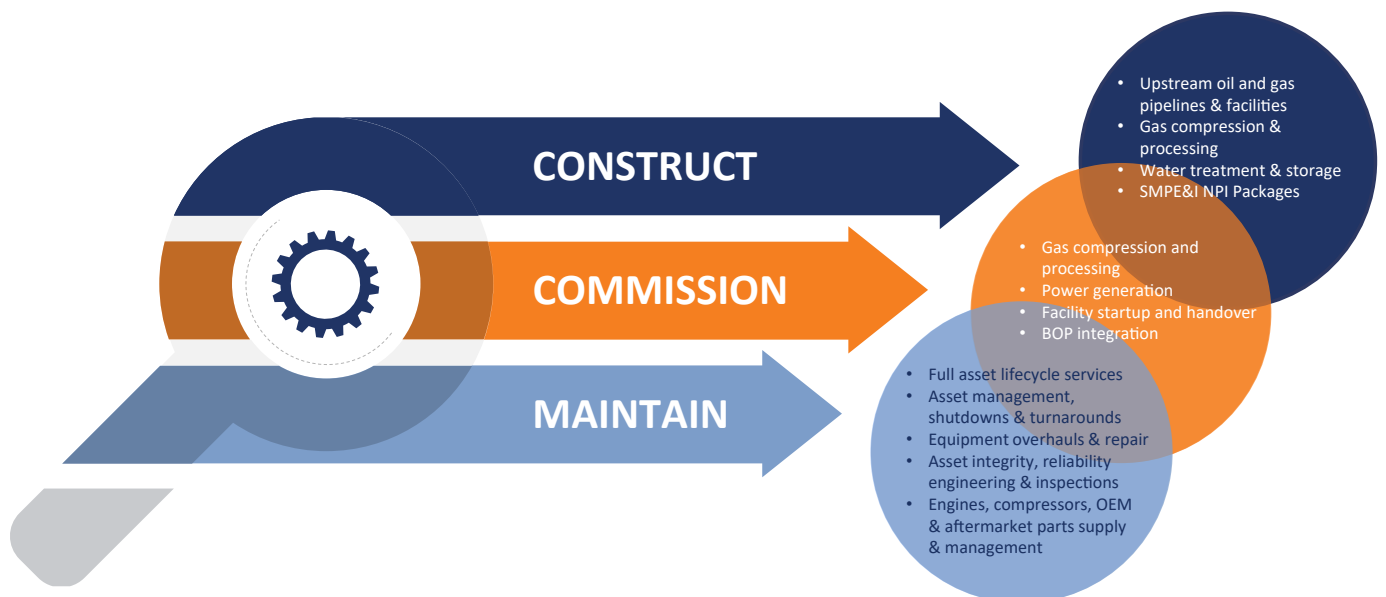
CONSTRUCT

COMMISSION

MAINTAIN

- Upstream oil and gas pipelines & facilities
- Gas compression & processing
- Water treatment & storage
- SMPE&I NPI Packages

- Gas compression and processing
- Power generation
- Facility startup and handover
- BOP integration

- Full asset lifecycle services
- Asset management, shutdowns & turnarounds
- Equipment overhauls & repair
- Asset integrity, reliability engineering & inspections
- Engines, compressors, OEM & aftermarket parts supply & management